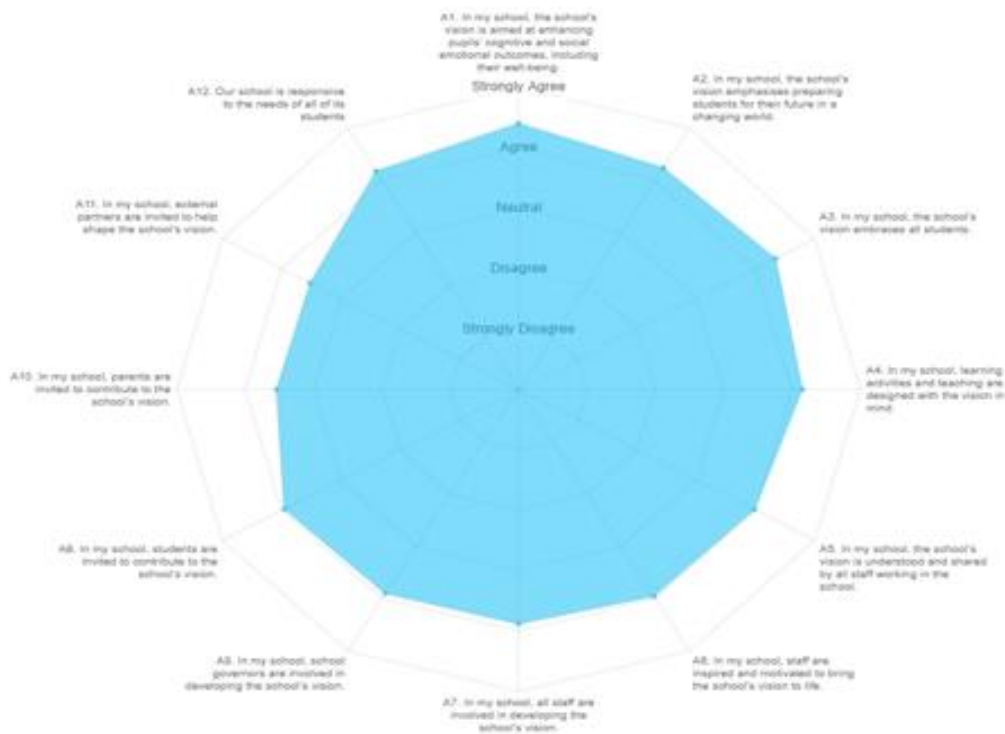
A1. In my school, the school's vision is aimed at enhancing pupils' cognitive and social emotional outcomes, including their well-being.

Strongly Agree

A2. In my school, the school's vision emphasises preparing students for their future in a changing world.

A12. Our school is responsive to the needs of all of its students

Agree

Neutral

A11. In my school, external partners are invited to help shape the school's vision.

A3. In my school, the school's vision embraces all students.

Disagree

Strongly Disagree

A10. In my school, parents are invited to contribute to the school's vision.

A4. In my school, learning activities and teaching are designed with the vision in mind.

A9. In my school, students are invited to contribute to the school's vision.

A5. In my school, the school's vision is understood and shared by all staff working in the school.

A8. In my school, school governors are involved in developing the school's vision.

A6. In my school, staff are inspired and motivated to bring the school's vision to life.

A7. In my school, all staff are involved in developing the school's vision.